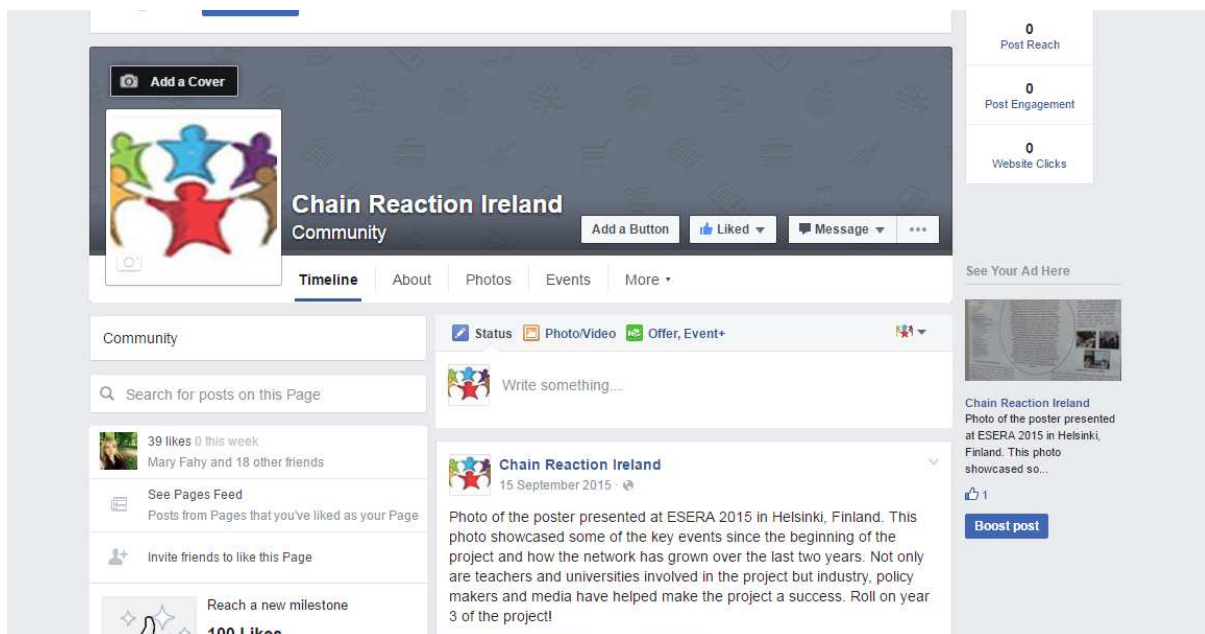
Add a Cover

Chain Reaction Ireland
Community

Add a Button
Liked
Message
...

Timeline
About
Photos
Events
More

0
Post Reach

0
Post Engagement

0
Website Clicks

See Your Ad Here

Chain Reaction Ireland
Photo of the poster presented at ESERA 2015 in Helsinki, Finland. This photo showcased so...

1

Boost post

Community

Search for posts on this Page

39 likes 0 this week
Mary Fahy and 18 other friends

See Pages Feed
Posts from Pages that you've liked as your Page

Invite friends to like this Page

Reach a new milestone
100 Likes

Status
Photo/Video
Offer, Event+

Write something...

Chain Reaction Ireland
15 September 2015 ·

Photo of the poster presented at ESERA 2015 in Helsinki, Finland. This photo showcased some of the key events since the beginning of the project and how the network has grown over the last two years. Not only are teachers and universities involved in the project but industry, policy makers and media have helped make the project a success. Roll on year 3 of the project!